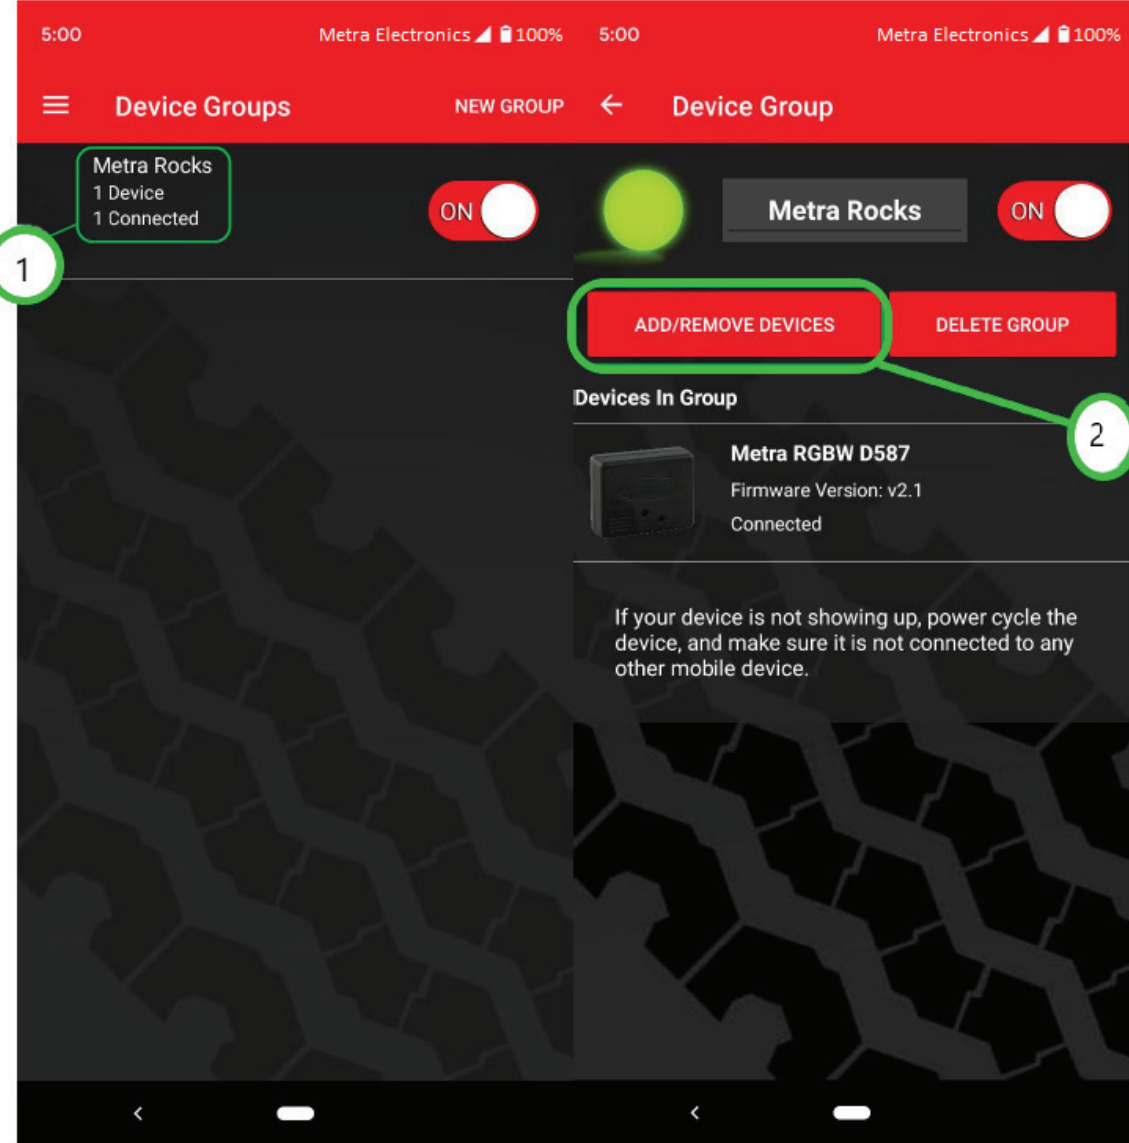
5:00 Metra Electronics 100%

Device Groups NEW GROUP

Metra Rocks
1 Device
1 Connected

ON

1

5:00 Metra Electronics 100%

Device Group

Metra Rocks

ON

ADD/REMOVE DEVICES

DELETE GROUP

2

Devices In Group

Metra RGBW D587
Firmware Version: v2.1
Connected

If your device is not showing up, power cycle the device, and make sure it is not connected to any other mobile device.